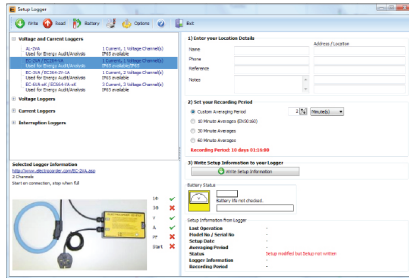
Setup Logger

Write Read Battery Options Exit

Voltage and Current Loggers

A1-3VA Used for Energy Audit/Analysis | 1 Current, 1 Voltage Channel(s) IP65 available

EC-3VA/EC3VA-1A Used for Energy Audit/Analysis | 1 Current, 1 Voltage Channel(s) IP65 available

EC-3VA/EC3VA-3V-1A Used for Energy Audit/Analysis | 3 Current, 1 Voltage Channel(s) IP65 available

EC-3VA-XF/EC3VA-XF-1A Used for Energy Audit/Analysis | 3 Current, 3 Voltage Channel(s) IP65 available

Voltage Loggers

Current Loggers

Interruption Loggers

Selected Logger Information

http://www.electrocorder.com/EC-3VA.aspx

2 Channels

Start on connection, stop when full

1) Enter your Location Details

Name

Phone

Reference

Notes

Address/Location

2) Set your Recording Period

Custom Averaging Period 1 Minute(s)

10 Minute Averages (EN50160)

30 Minute Averages

60 Minute Averages

Recording Period: 10 days 01:16:00

3) Write Setup Information to your Logger

Write Setup Information

Battery Status

Battery life not checked.

Setup Information from Logger

Last Operation -

Model No / Serial No -

Setup Date -

Averaging Period -

Status Setup modified but Setup not written

Logger Information -

Recording Period -